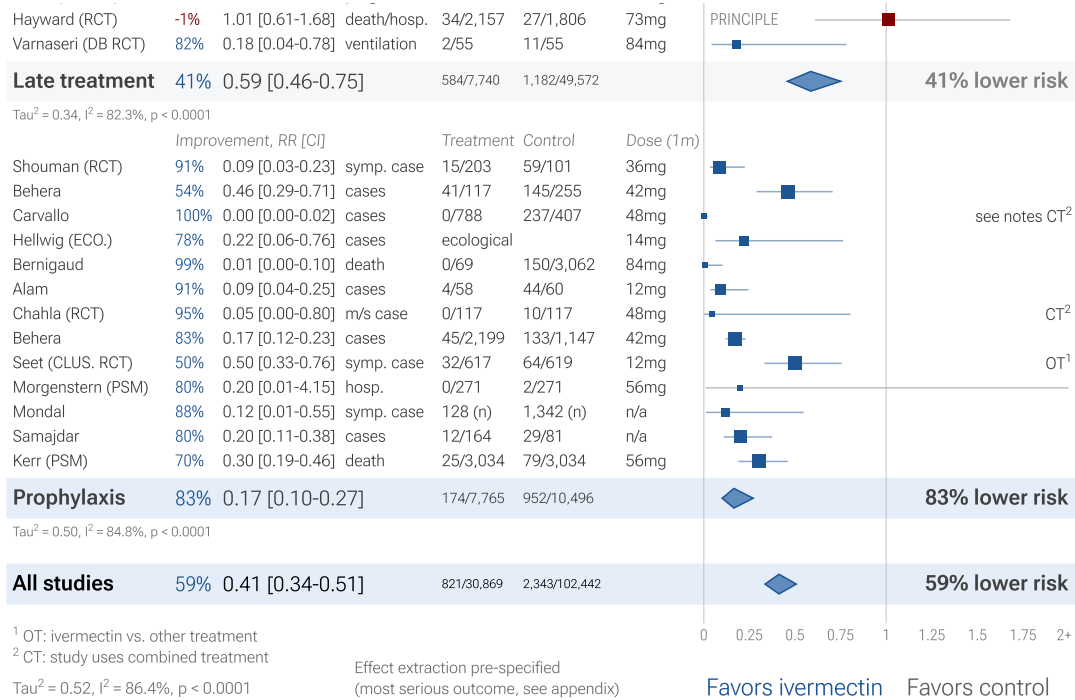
| | | | | | | | |
|---|---|---|---|---|---|---|---|
| Hayward (RCT) | -1% | 1.01 [0.61-1.68] | death/hosp. | 34/2,157 | 27/1,806 | 73mg | PRINCIPLE |
| Varnaseri (DB RCT) | 82% | 0.18 [0.04-0.78] | ventilation | 2/55 | 11/55 | 84mg | |
| **Late treatment** | 41% | 0.59 [0.46-0.75] | | 584/7,740 | 1,182/49,572 | | 41% lower risk |

Tau$^2$ = 0.34, I$^2$ = 82.3%, p < 0.0001

| | Improvement, RR [CI] | | | Treatment | Control | Dose (1m) | |
|---|---|---|---|---|---|---|---|
| Shouman (RCT) | 91% | 0.09 [0.03-0.23] | symp. case | 15/203 | 59/101 | 36mg | |
| Behera | 54% | 0.46 [0.29-0.71] | cases | 41/117 | 145/255 | 42mg | |
| Carvallo | 100% | 0.00 [0.00-0.02] | cases | 0/788 | 237/407 | 48mg | see notes CT$^2$ |
| Hellwig (ECO.) | 78% | 0.22 [0.06-0.76] | cases | ecological | | 14mg | |
| Bernigaud | 99% | 0.01 [0.00-0.10] | death | 0/69 | 150/3,062 | 84mg | |
| Alam | 91% | 0.09 [0.04-0.25] | cases | 4/58 | 44/60 | 12mg | |
| Chahla (RCT) | 95% | 0.05 [0.00-0.80] | m/s case | 0/117 | 10/117 | 48mg | CT$^2$ |
| Behera | 83% | 0.17 [0.12-0.23] | cases | 45/2,199 | 133/1,147 | 42mg | |
| Seet (CLUS. RCT) | 50% | 0.50 [0.33-0.76] | symp. case | 32/617 | 64/619 | 12mg | OT$^1$ |
| Morgenstern (PSM) | 80% | 0.20 [0.01-4.15] | hosp. | 0/271 | 2/271 | 56mg | |
| Mondal | 88% | 0.12 [0.01-0.55] | symp. case | 128 (n) | 1,342 (n) | n/a | |
| Samajdar | 80% | 0.20 [0.11-0.38] | cases | 12/164 | 29/81 | n/a | |
| Kerr (PSM) | 70% | 0.30 [0.19-0.46] | death | 25/3,034 | 79/3,034 | 56mg | |
| **Prophylaxis** | 83% | 0.17 [0.10-0.27] | | 174/7,765 | 952/10,496 | | 83% lower risk |

Tau$^2$ = 0.50, I$^2$ = 84.8%, p < 0.0001

| | | | | | |
|---|---|---|---|---|---|
| **All studies** | 59% | 0.41 [0.34-0.51] | 821/30,869 | 2,343/102,442 | 59% lower risk |

0 0.25 0.5 0.75 1 1.25 1.5 1.75 2+

$^1$ OT: ivermectin vs. other treatment
$^2$ CT: study uses combined treatment

Tau$^2$ = 0.52, I$^2$ = 86.4%, p < 0.0001

Effect extraction pre-specified
(most serious outcome, see appendix)

Favors ivermectin Favors control